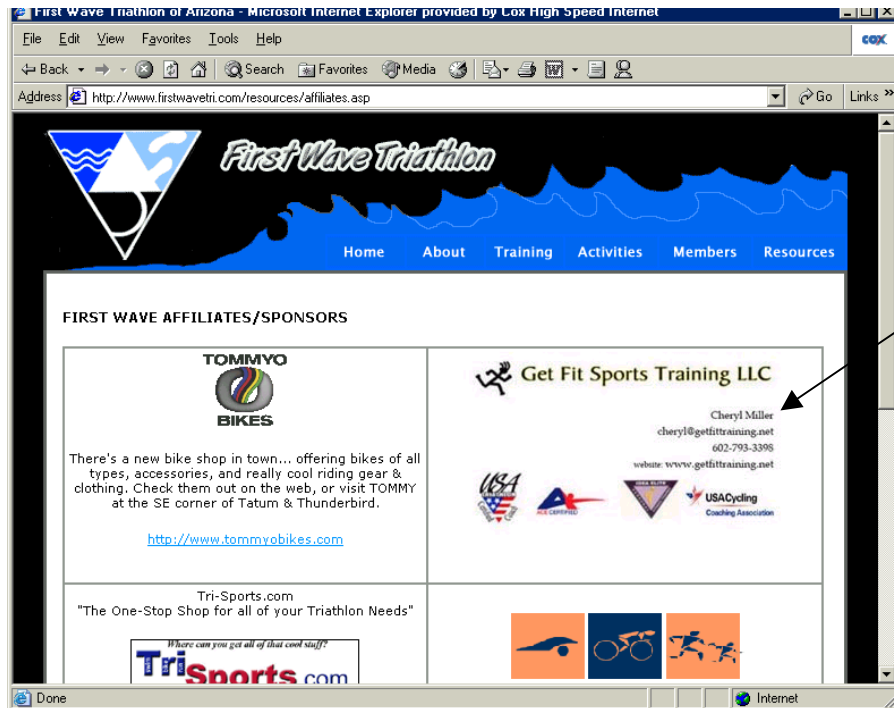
First Wave Triathlon of Arizona - Microsoft Internet Explorer provided by Cox High Speed Internet

File Edit View Favorites Tools Help

cox

Back Search Favorites Media

Address http://www.firstwavetri.com/resources/affiliates.asp Go Links »

First Wave Triathlon

Home About Training Activities Members Resources

FIRST WAVE AFFILIATES/SPONSORS

| TOMMYO BIKES<br><br>There's a new bike shop in town... offering bikes of all types, accessories, and really cool riding gear & clothing. Check them out on the web, or visit TOMMY at the SE corner of Tatum & Thunderbird.<br><br>http://www.tommyobikes.com | Get Fit Sports Training LLC<br><br>Cheryl Miller<br>cheryl@getfittraining.net<br>602-793-3398<br>website: www.getfittraining.net<br><br>USA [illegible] ACE CERTIFIED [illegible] USACycling Coaching Association |
|---|---|
| Tri-Sports.com<br>"The One-Stop Shop for all of your Triathlon Needs"<br><br>Where can you get all of that cool stuff?<br>TriSports.com | |

Done Internet